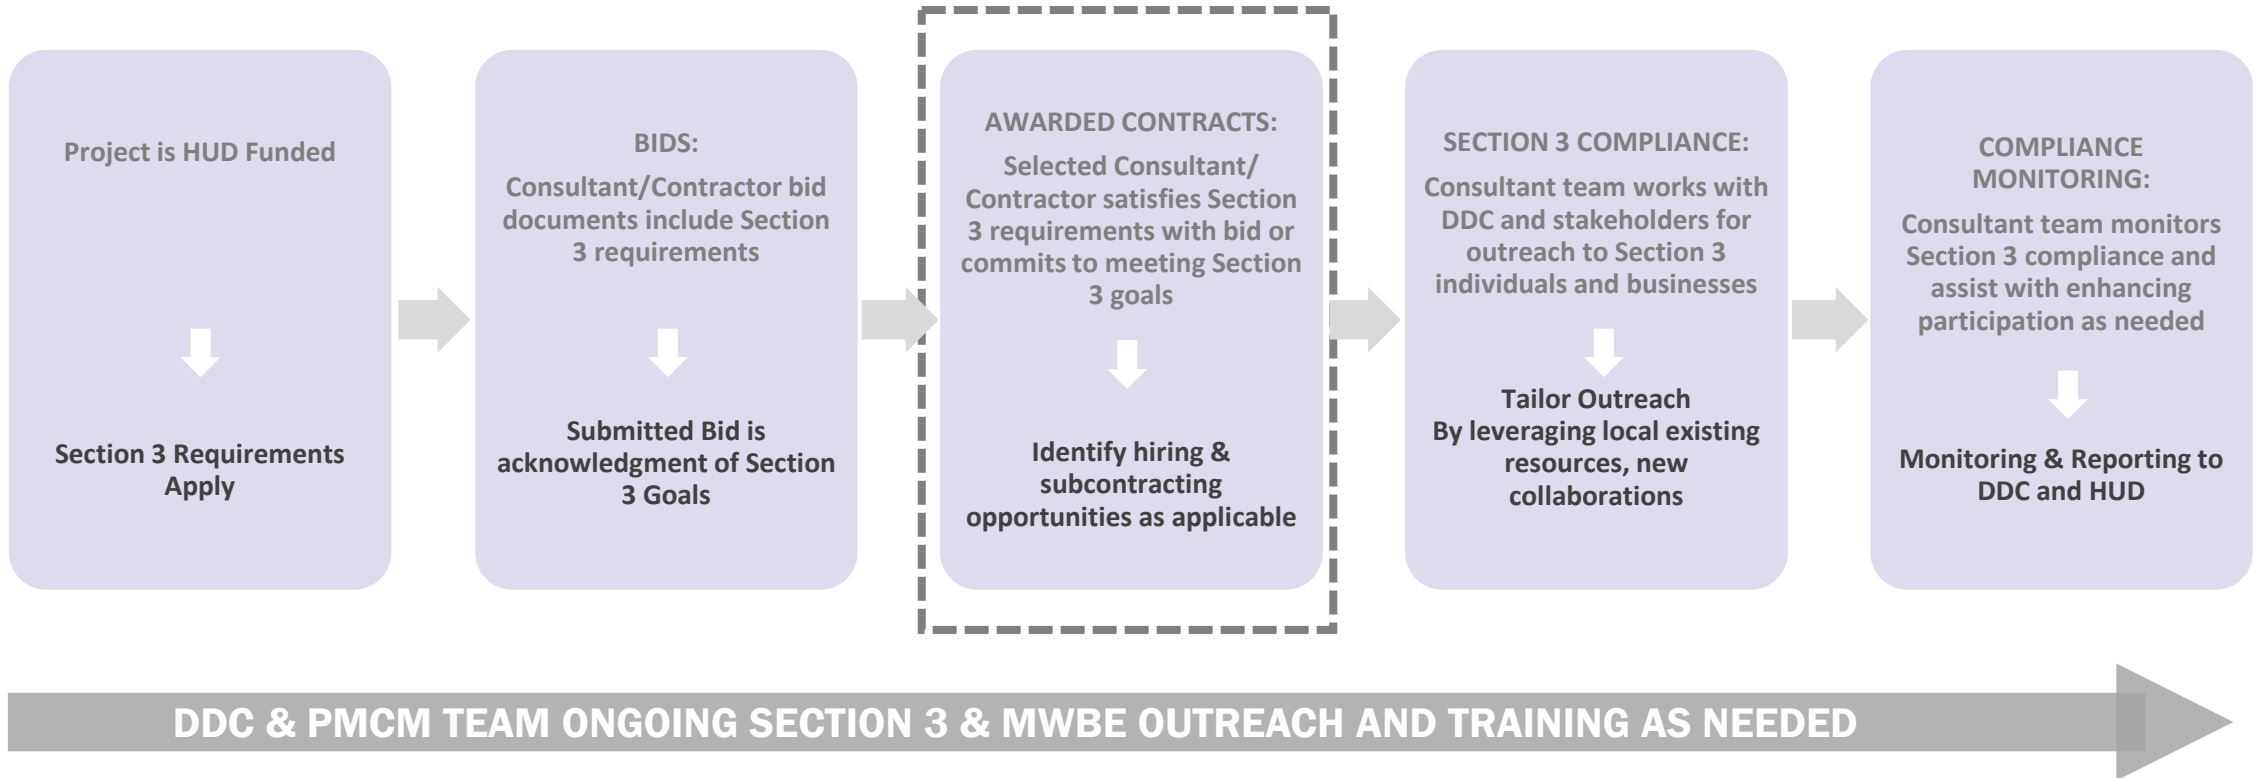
Project is HUD Funded

Section 3 Requirements Apply

BIDS:
Consultant/Contractor bid documents include Section 3 requirements

Submitted Bid is acknowledgment of Section 3 Goals

AWARDED CONTRACTS:
Selected Consultant/ Contractor satisfies Section 3 requirements with bid or commits to meeting Section 3 goals

Identify hiring & subcontracting opportunities as applicable

SECTION 3 COMPLIANCE:
Consultant team works with DDC and stakeholders for outreach to Section 3 individuals and businesses

Tailor Outreach
By leveraging local existing resources, new collaborations

COMPLIANCE MONITORING:
Consultant team monitors Section 3 compliance and assist with enhancing participation as needed

Monitoring & Reporting to DDC and HUD

DDC & PMCM TEAM ONGOING SECTION 3 & MWBE OUTREACH AND TRAINING AS NEEDED